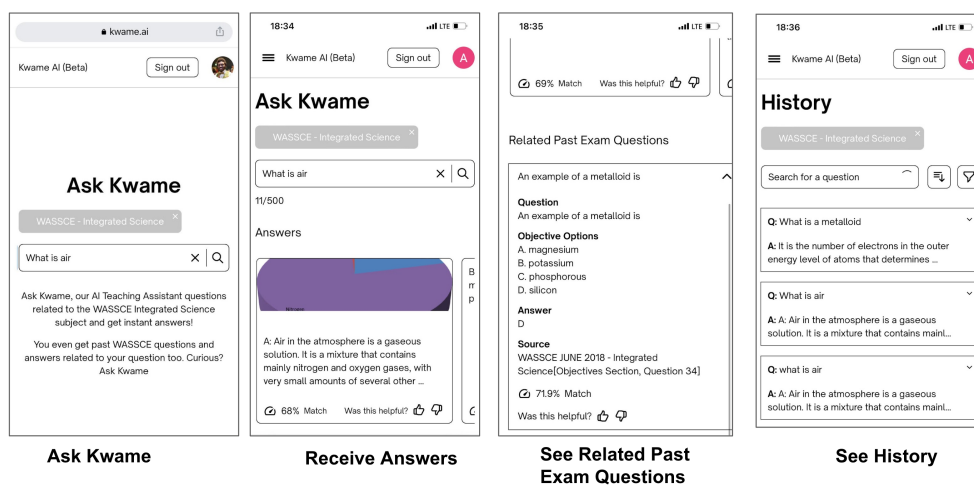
kwame.ai

Kwame AI (Beta) Sign out

Ask Kwame

WASSCE - Integrated Science ×

What is air

Ask Kwame, our AI Teaching Assistant questions related to the WASSCE Integrated Science subject and get instant answers!

You even get past WASSCE questions and answers related to your question too. Curious? Ask Kwame

Ask Kwame

18:34 LTE

Kwame AI (Beta) Sign out A

Ask Kwame

WASSCE - Integrated Science ×

What is air

11/500

Answers

Nitrogen

A: Air in the atmosphere is a gaseous solution. It is a mixture that contains mainly nitrogen and oxygen gases, with very small amounts of several other ...

68% Match Was this helpful?

B m p

Receive Answers

18:35 LTE

69% Match Was this helpful?

Related Past Exam Questions

An example of a metalloid is

Question
An example of a metalloid is

Objective Options
A. magnesium
B. potassium
C. phosphorous
D. silicon

Answer
D

Source
WASSCE JUNE 2018 - Integrated Science[Objectives Section, Question 34]

71.9% Match

Was this helpful?

See Related Past Exam Questions

18:36 LTE

Kwame AI (Beta) Sign out A

History

WASSCE - Integrated Science ×

Search for a question

Q: What is a metalloid

A: It is the number of electrons in the outer energy level of atoms that determines ...

Q: What is air

A: A: Air in the atmosphere is a gaseous solution. It is a mixture that contains mainl...

Q: what is air

A: A: Air in the atmosphere is a gaseous solution. It is a mixture that contains mainl...

See History